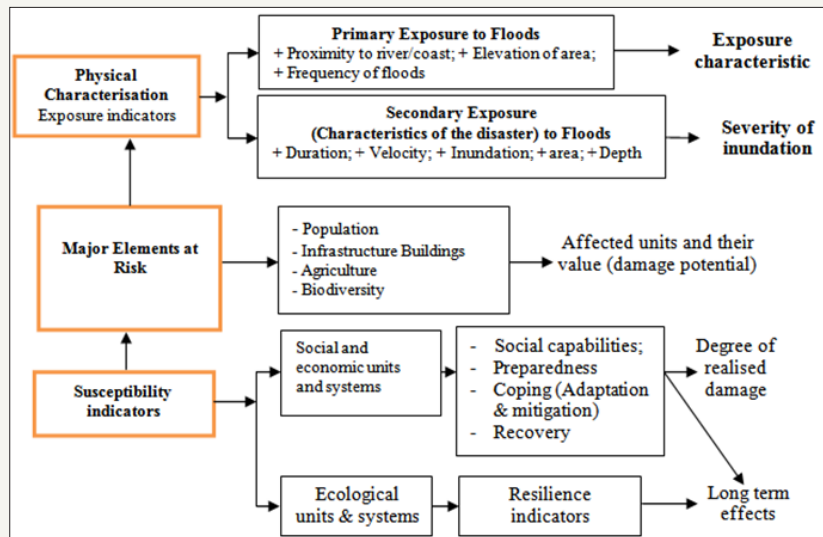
Physical Characterisation
Exposure indicators

Primary Exposure to Floods
+ Proximity to river/coast; + Elevation of area; + Frequency of floods

Exposure characteristic

Secondary Exposure
(Characteristics of the disaster) to Floods
+ Duration; + Velocity; + Inundation; + area; + Depth

Severity of inundation

Major Elements at Risk

- Population
- Infrastructure Buildings
- Agriculture
- Biodiversity

Affected units and their value (damage potential)

Susceptibility indicators

Social and economic units and systems

- Social capabilities;
- Preparedness
- Coping (Adaptation & mitigation)
- Recovery

Degree of realised damage

Ecological units & systems

Resilience indicators

Long term effects